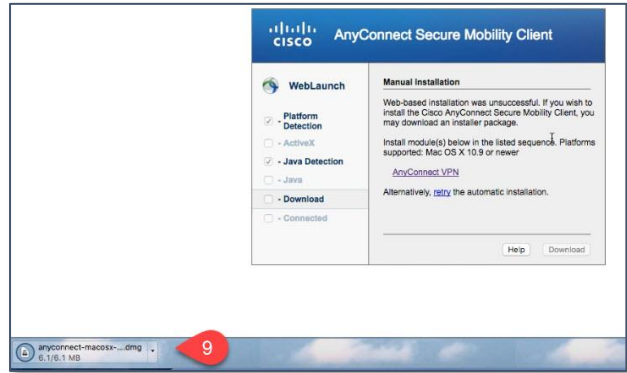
cisco AnyConnect Secure Mobility Client

WebLaunch

- Platform Detection
- ActiveX
- Java Detection
- Java
- Download
- Connected

Manual Installation

Web-based installation was unsuccessful. If you wish to install the Cisco AnyConnect Secure Mobility Client, you may download an installer package.

Install module(s) below in the listed sequence. Platforms supported: Mac OS X 10.9 or newer

AnyConnect VPN

Alternatively, retry the automatic installation.

Help Download

anyconnect-macosx-....dmg
6.1/6.1 MB

9